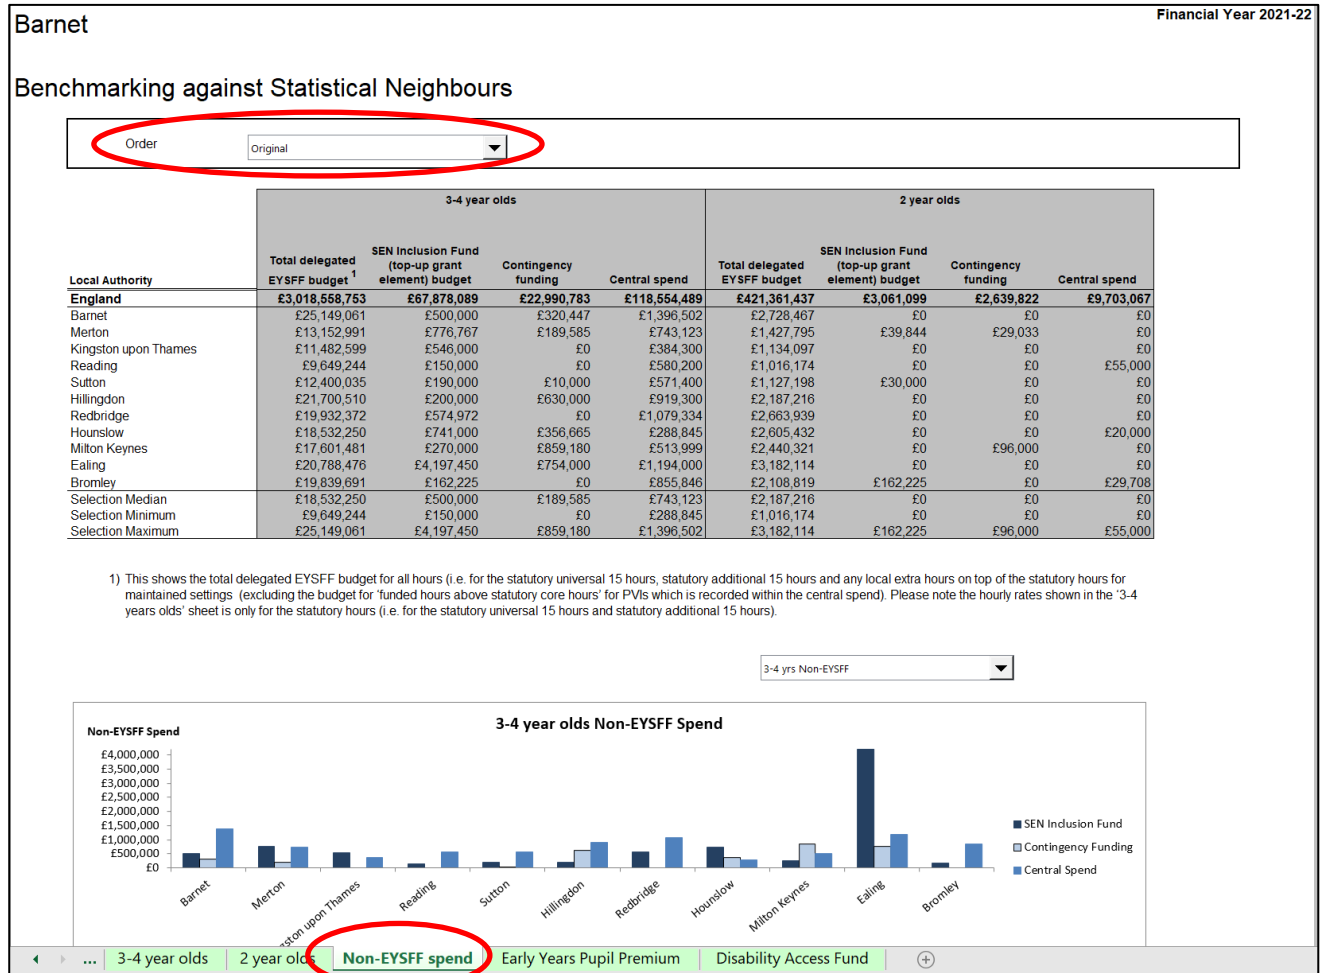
Barnet

Financial Year 2021-22

Benchmarking against Statistical Neighbours

Order Original

| Local Authority | 3-4 year olds Total delegated EYSFF budget ¹ | SEN Inclusion Fund (top-up grant element) budget | Contingency funding | Central spend | 2 year olds Total delegated EYSFF budget | SEN Inclusion Fund (top-up grant element) budget | Contingency funding | Central spend |
|---|---|---|---|---|---|---|---|---|
| England | £3,018,558,753 | £67,878,089 | £22,990,783 | £118,554,489 | £421,361,437 | £3,061,099 | £2,639,822 | £9,703,067 |
| Barnet | £25,149,061 | £500,000 | £320,447 | £1,396,502 | £2,728,467 | £0 | £0 | £0 |
| Merton | £13,152,991 | £776,767 | £189,585 | £743,123 | £1,427,795 | £39,844 | £29,033 | £0 |
| Kingston upon Thames | £11,482,599 | £546,000 | £0 | £384,300 | £1,134,097 | £0 | £0 | £0 |
| Reading | £9,649,244 | £150,000 | £0 | £580,200 | £1,016,174 | £0 | £0 | £55,000 |
| Sutton | £12,400,035 | £190,000 | £10,000 | £571,400 | £1,127,198 | £30,000 | £0 | £0 |
| Hillingdon | £21,700,510 | £200,000 | £630,000 | £919,300 | £2,187,216 | £0 | £0 | £0 |
| Redbridge | £19,932,372 | £574,972 | £0 | £1,079,334 | £2,663,939 | £0 | £0 | £0 |
| Hounslow | £18,532,250 | £741,000 | £356,665 | £288,845 | £2,605,432 | £0 | £0 | £20,000 |
| Milton Keynes | £17,601,481 | £270,000 | £859,180 | £513,999 | £2,440,321 | £0 | £96,000 | £0 |
| Ealing | £20,788,476 | £4,197,450 | £754,000 | £1,194,000 | £3,182,114 | £0 | £0 | £0 |
| Bromley | £19,839,691 | £162,225 | £0 | £855,846 | £2,108,819 | £162,225 | £0 | £29,708 |
| Selection Median | £18,532,250 | £500,000 | £189,585 | £743,123 | £2,187,216 | £0 | £0 | £0 |
| Selection Minimum | £9,649,244 | £150,000 | £0 | £288,845 | £1,016,174 | £0 | £0 | £0 |
| Selection Maximum | £25,149,061 | £4,197,450 | £859,180 | £1,396,502 | £3,182,114 | £162,225 | £96,000 | £55,000 |

1) This shows the total delegated EYSFF budget for all hours (i.e. for the statutory universal 15 hours, statutory additional 15 hours and any local extra hours on top of the statutory hours for maintained settings (excluding the budget for 'funded hours above statutory core hours' for PVIs which is recorded within the central spend). Please note the hourly rates shown in the '3-4 years olds' sheet is only for the statutory hours (i.e. for the statutory universal 15 hours and statutory additional 15 hours).

3-4 yrs Non-EYSFF

3-4 year olds Non-EYSFF Spend

Non-EYSFF Spend

£4,000,000
£3,500,000
£3,000,000
£2,500,000
£2,000,000
£1,500,000
£1,000,000
£500,000
£0

Barnet Merton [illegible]ston upon Thames Reading Sutton Hillingdon Redbridge Hounslow Milton Keynes Ealing Bromley

SEN Inclusion Fund
Contingency Funding
Central Spend

... 3-4 year olds 2 year olds Non-EYSFF spend Early Years Pupil Premium Disability Access Fund